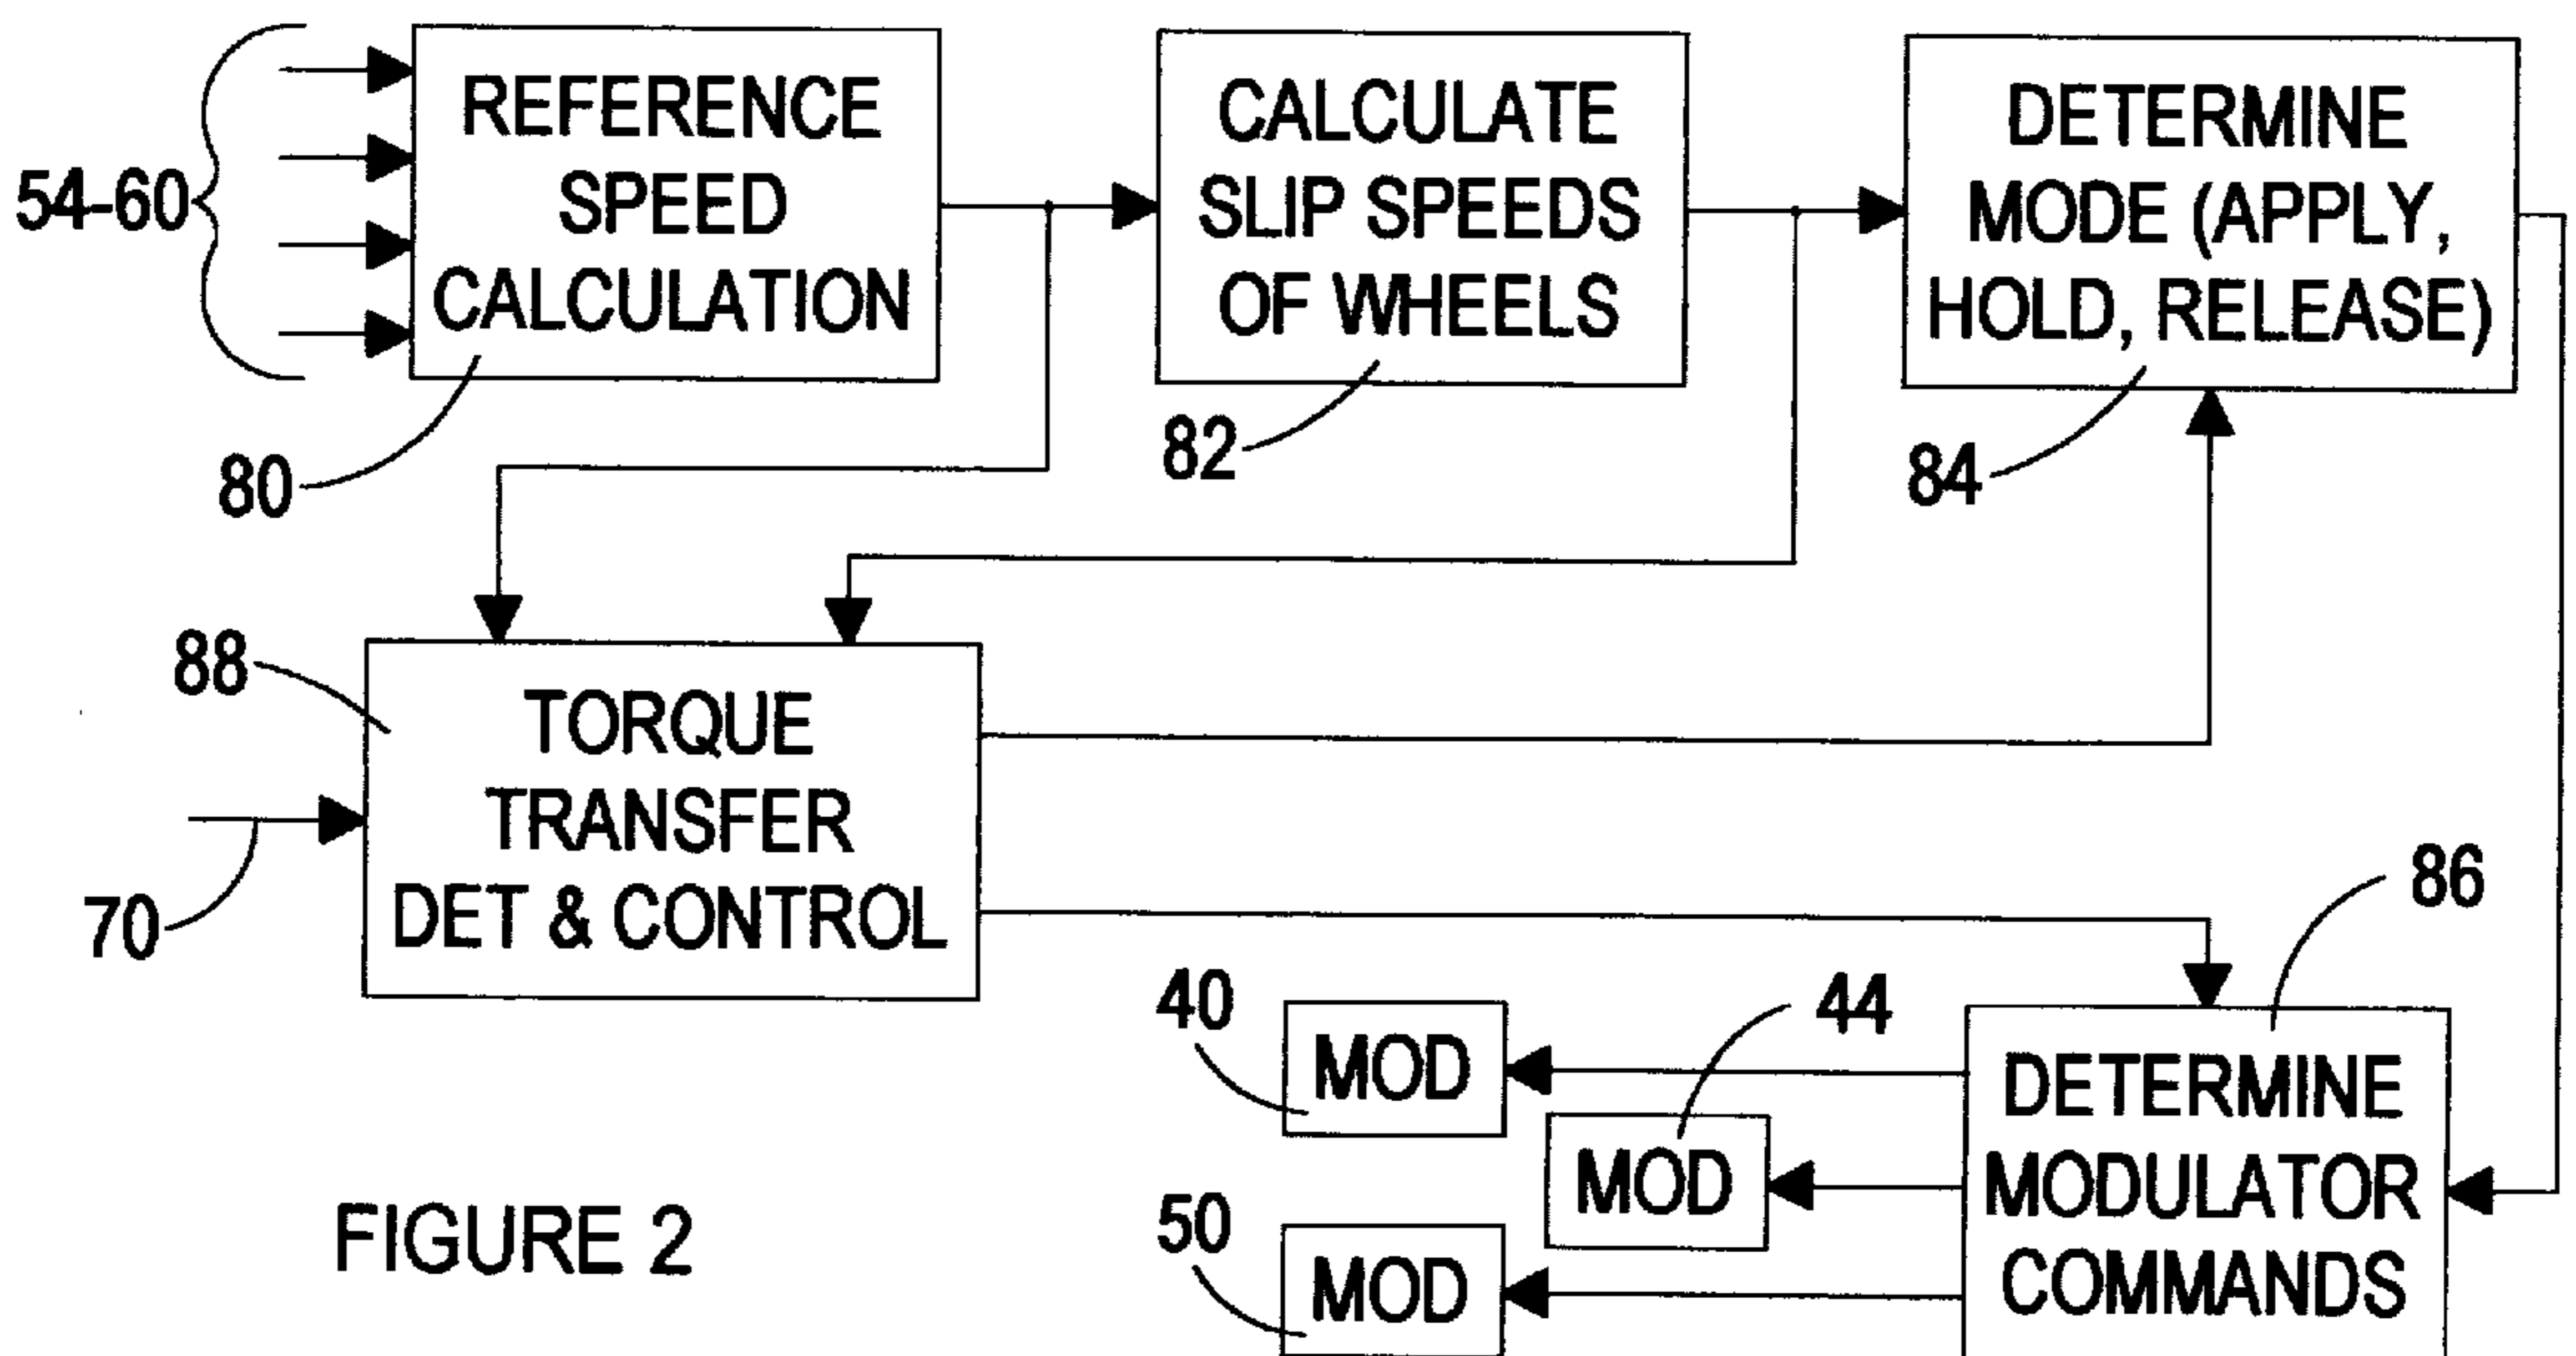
54-60

REFERENCE SPEED CALCULATION

80

CALCULATE SLIP SPEEDS OF WHEELS

82

DETERMINE MODE (APPLY, HOLD, RELEASE)

84

88

TORQUE TRANSFER DET & CONTROL

70

86

40

MOD

44

MOD

DETERMINE MODULATOR COMMANDS

50

MOD

FIGURE 2